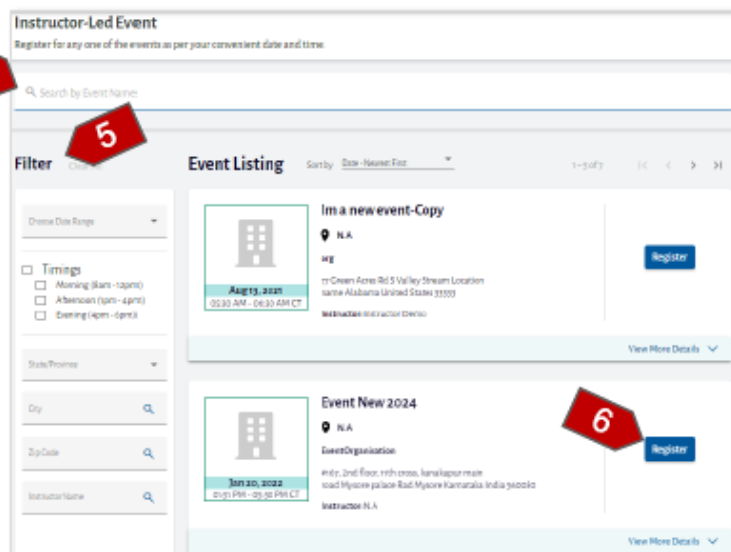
Instructor-Led Event

Register for any one of the events as per your convenient date and time.

Search by Event Name

5

Filter Clear All

Choose Date Range

Timings

Morning (8am - 12pm)

Afternoon (12pm - 4pm)

Evening (4pm - 6pm)

State/Province

City

Zip Code

Instructor Name

Event Listing Sort by Date - Newest First

1 - 3 of 3

Im a new event-Copy

N.A

wg

77 Green Acres Rd S Valley Stream Location name Alabama United States 33333

Instructor: Instructor Demo

Aug 13, 2021

02:30 AM - 06:30 AM CT

Register

View More Details

Event New 2024

N.A

EventOrganization

#167, 2nd floor, 11th cross, kanakapur main road Mysore palace Rad Mysore Karnataka India 560060

Instructor: N.A

Jan 20, 2022

01:51 PM - 03:50 PM CT

6

Register

View More Details